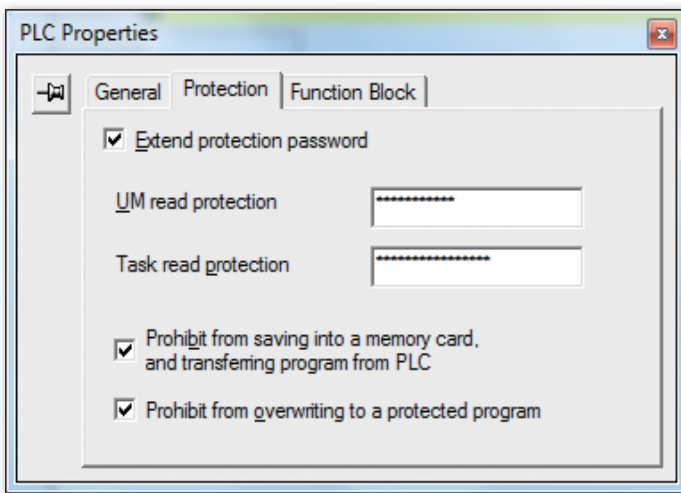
PLC Properties

General Protection Function Block

Extend protection password

UM read protection ************

Task read protection *****************

Prohibit from saving into a memory card, and transferring program from PLC

Prohibit from overwriting to a protected program